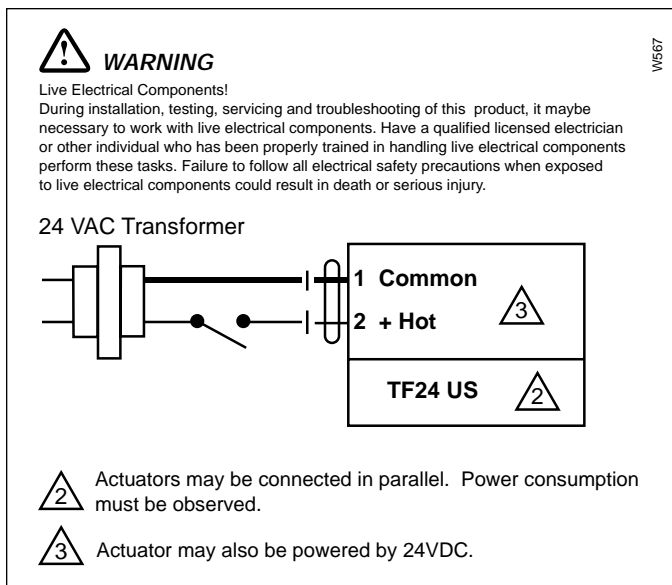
WARNING

Live Electrical Components!
During installation, testing, servicing and troubleshooting of this product, it maybe necessary to work with live electrical components. Have a qualified licensed electrician or other individual who has been properly trained in handling live electrical components perform these tasks. Failure to follow all electrical safety precautions when exposed to live electrical components could result in death or serious injury.

W567

24 VAC Transformer

1 Common

2 + Hot

3

TF24 US

2

2 Actuators may be connected in parallel. Power consumption must be observed.

3 Actuator may also be powered by 24VDC.